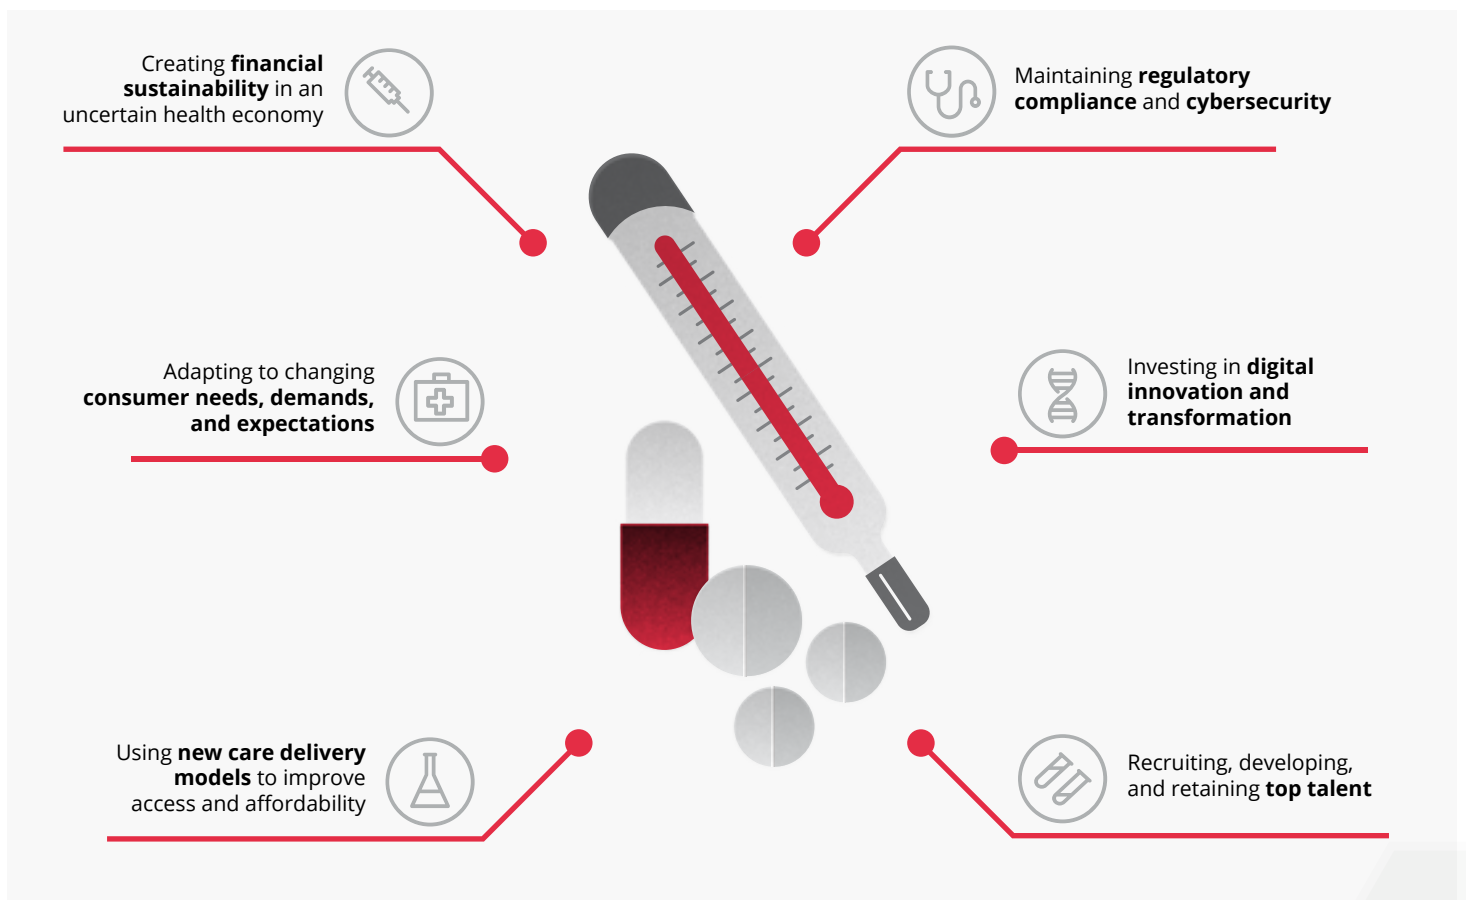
Creating financial sustainability in an uncertain health economy

Maintaining regulatory compliance and cybersecurity

Adapting to changing consumer needs, demands, and expectations

Investing in digital innovation and transformation

Using new care delivery models to improve access and affordability

Recruiting, developing, and retaining top talent